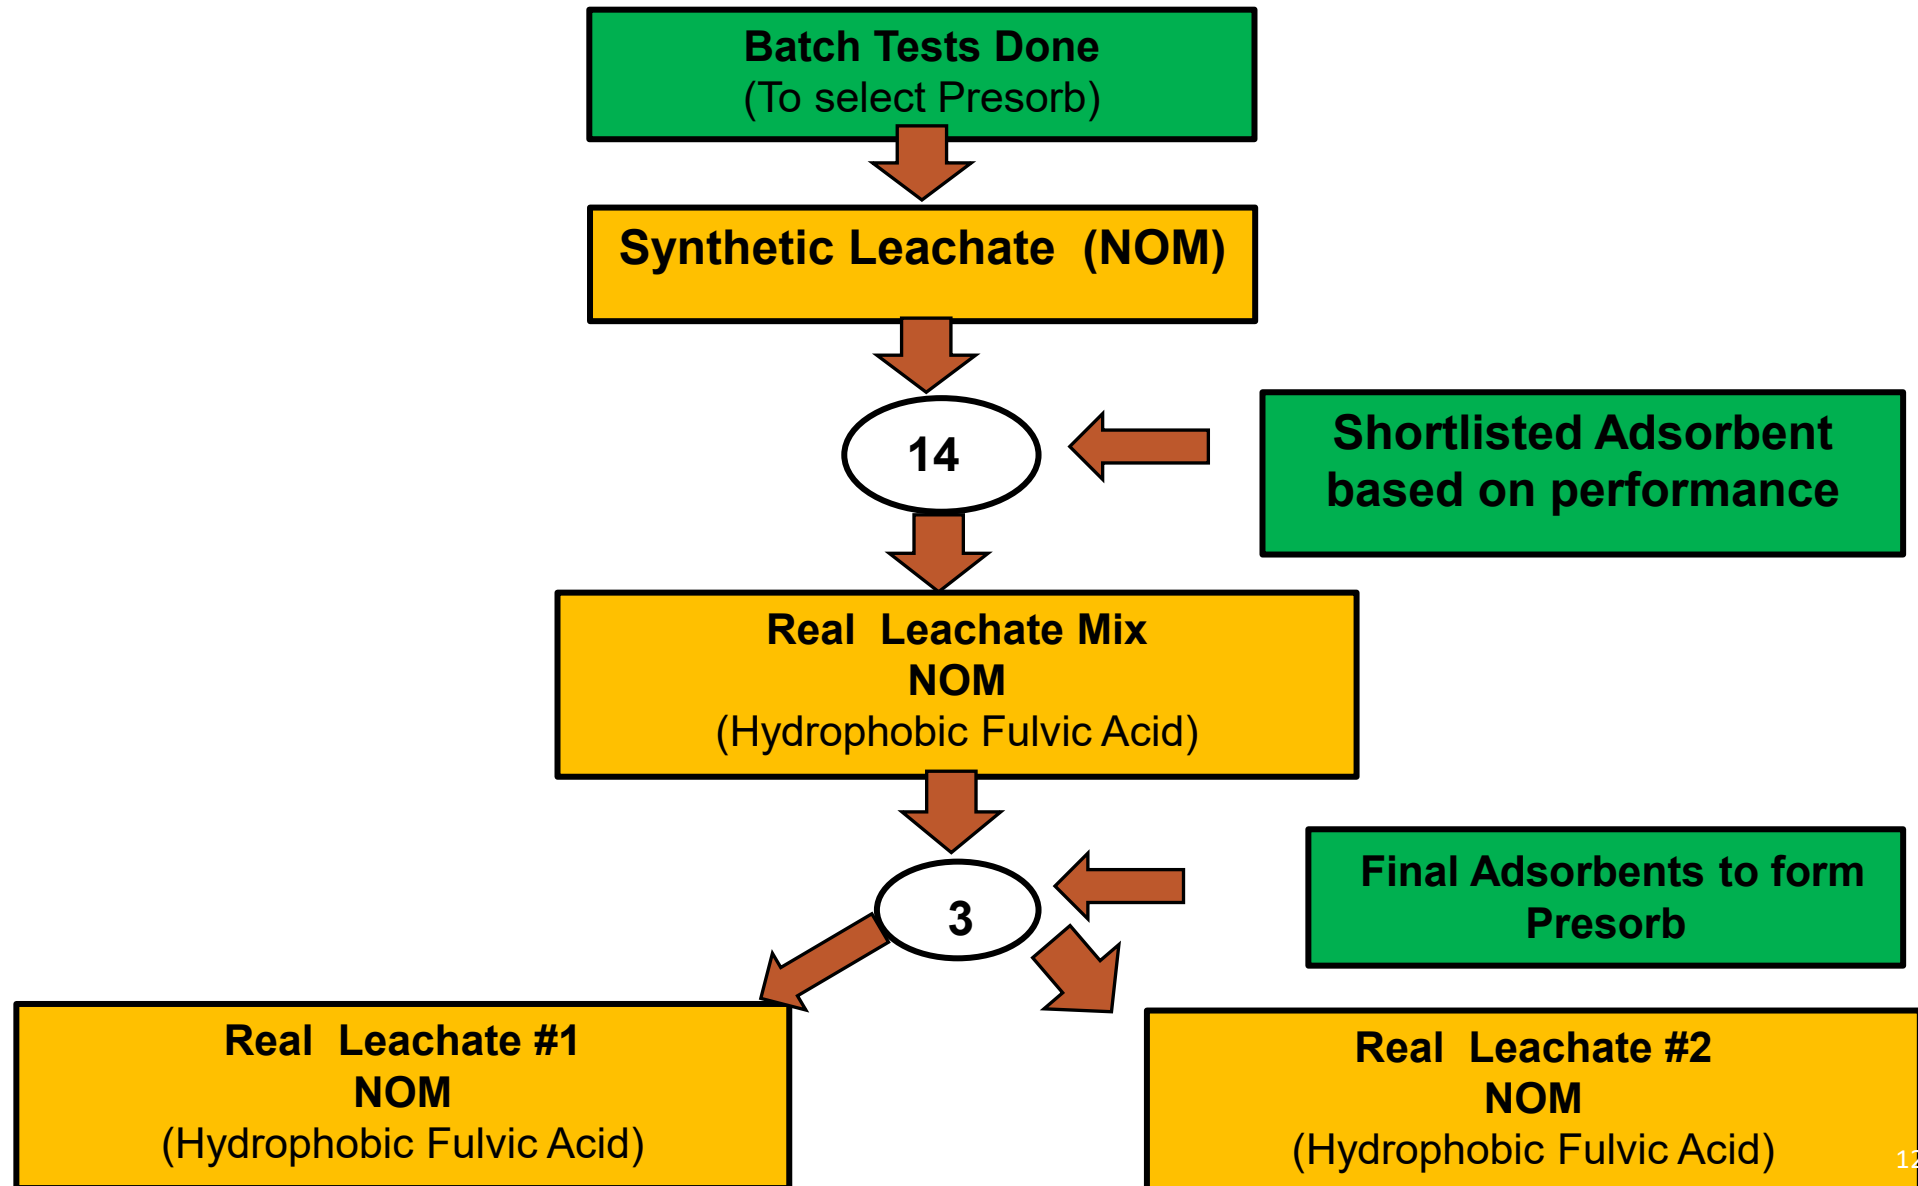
Batch Tests Done
(To select Presorb)

Synthetic Leachate (NOM)

14

Shortlisted Adsorbent based on performance

Real Leachate Mix
NOM
(Hydrophobic Fulvic Acid)

3

Final Adsorbents to form Presorb

Real Leachate #1
NOM
(Hydrophobic Fulvic Acid)

Real Leachate #2
NOM
(Hydrophobic Fulvic Acid)

12